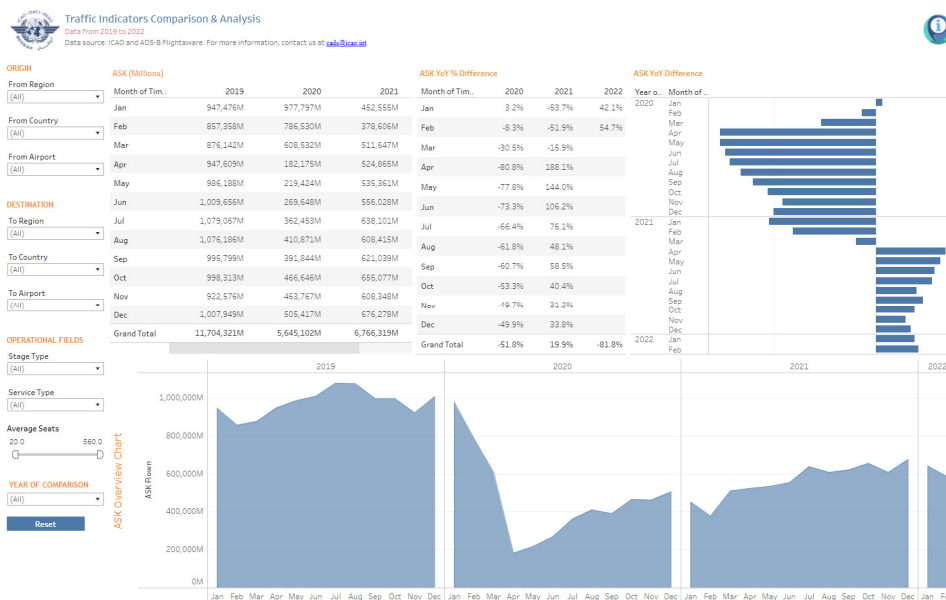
Traffic Indicators Comparison & Analysis
Data from 2019 to 2022
Data source: ICAO and ADS-B Flightaware. For more information, contact us at cads@icao.int

ORIGIN
From Region
(All)
From Country
(All)
From Airport
(All)

DESTINATION
To Region
(All)
To Country
(All)
To Airport
(All)

OPERATIONAL FIELDS
Stage Type
(All)
Service Type
(All)
Average Seats
20.0 560.0

YEAR OF COMPARISON
(All)
Reset

ASK (Millions)

| Month of Tim.. | 2019 | 2020 | 2021 |
|---|---|---|---|
| Jan | 947,476M | 977,797M | 452,555M |
| Feb | 857,358M | 786,530M | 378,606M |
| Mar | 876,142M | 608,532M | 511,647M |
| Apr | 947,609M | 182,175M | 524,865M |
| May | 986,188M | 219,424M | 535,361M |
| Jun | 1,009,656M | 269,648M | 556,028M |
| Jul | 1,079,067M | 362,453M | 638,101M |
| Aug | 1,076,186M | 410,871M | 608,415M |
| Sep | 995,799M | 391,844M | 621,039M |
| Oct | 998,313M | 466,646M | 655,077M |
| Nov | 922,576M | 463,767M | 608,348M |
| Dec | 1,007,949M | 505,417M | 676,278M |
| Grand Total | 11,704,321M | 5,645,102M | 6,766,319M |

ASK YoY % Difference

| Month of Tim.. | 2020 | 2021 | 2022 |
|---|---|---|---|
| Jan | 3.2% | -53.7% | 42.1% |
| Feb | -8.3% | -51.9% | 54.7% |
| Mar | -30.5% | -15.9% | |
| Apr | -80.8% | 188.1% | |
| May | -77.8% | 144.0% | |
| Jun | -73.3% | 106.2% | |
| Jul | -66.4% | 76.1% | |
| Aug | -61.8% | 48.1% | |
| Sep | -60.7% | 58.5% | |
| Oct | -53.3% | 40.4% | |
| Nov | -19.7% | 31.2% | |
| Dec | -49.9% | 33.8% | |
| Grand Total | -51.8% | 19.9% | -81.8% |

ASK YoY Difference
Year o.. Month of ..
2020 Jan Feb Mar Apr May Jun Jul Aug Sep Oct Nov Dec
2021 Jan Feb Mar Apr May Jun Jul Aug Sep Oct Nov Dec
2022 Jan Feb

2019 2020 2021 2022
ASK Overview Chart
ASK Flown
1,000,000M
800,000M
600,000M
400,000M
200,000M
0M
Jan Feb Mar Apr May Jun Jul Aug Sep Oct Nov Dec Jan Feb Mar Apr May Jun Jul Aug Sep Oct Nov Dec Jan Feb Mar Apr May Jun Jul Aug Sep Oct Nov Dec